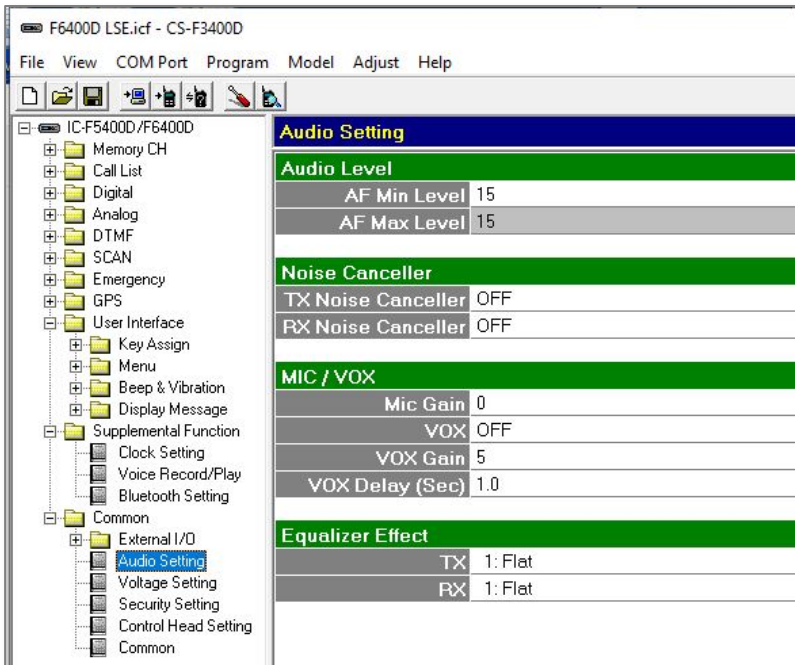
F6400D LSE.icf - CS-F3400D

File View COM Port Program Model Adjust Help

IC-F5400D/F6400D
Memory CH
Call List
Digital
Analog
DTMF
SCAN
Emergency
GPS
User Interface
Key Assign
Menu
Beep & Vibration
Display Message
Supplemental Function
Clock Setting
Voice Record/Play
Bluetooth Setting
Common
External I/O
Audio Setting
Voltage Setting
Security Setting
Control Head Setting
Common

Audio Setting

Audio Level

| | |
|---|---|
| AF Min Level | 15 |
| AF Max Level | 15 |

Noise Canceller

| | |
|---|---|
| TX Noise Canceller | OFF |
| RX Noise Canceller | OFF |

MIC / VOX

| | |
|---|---|
| Mic Gain | 0 |
| VOX | OFF |
| VOX Gain | 5 |
| VOX Delay (Sec) | 1.0 |

Equalizer Effect

| | |
|---|---|
| TX | 1: Flat |
| RX | 1: Flat |